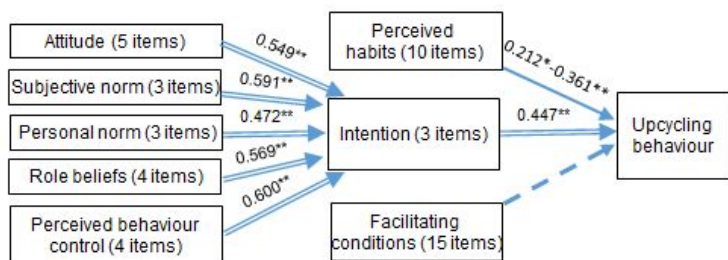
Attitude (5 items)

Subjective norm (3 items)

Personal norm (3 items)

Role beliefs (4 items)

Perceived behaviour control (4 items)

0.549**

0.591**

0.472**

0.569**

0.600**

Perceived habits (10 items)

Intention (3 items)

Facilitating conditions (15 items)

0.212*-0.361**

0.447**

Upcycling behaviour